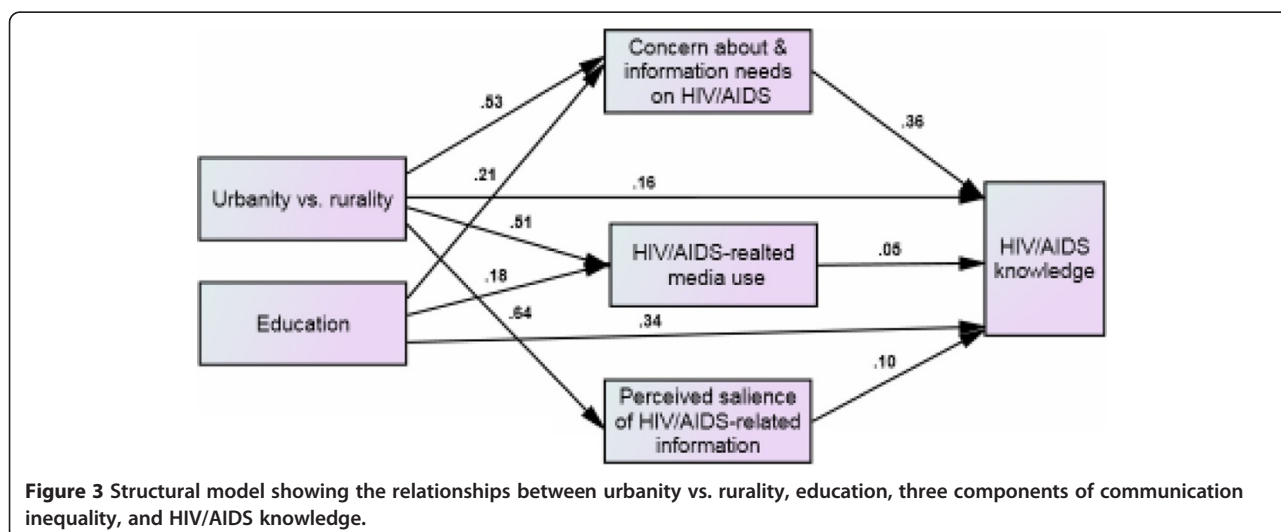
Concern about & information needs on HIV/AIDS

.53

.36

Urbanity vs. rurality

.21

.16

HIV/AIDS knowledge

.51

HIV/AIDS-realted media use

.05

.18

Education

.64

.34

.10

Perceived salience of HIV/AIDS-related information

**Figure 3** Structural model showing the relationships between urbanity vs. rurality, education, three components of communication inequality, and HIV/AIDS knowledge.